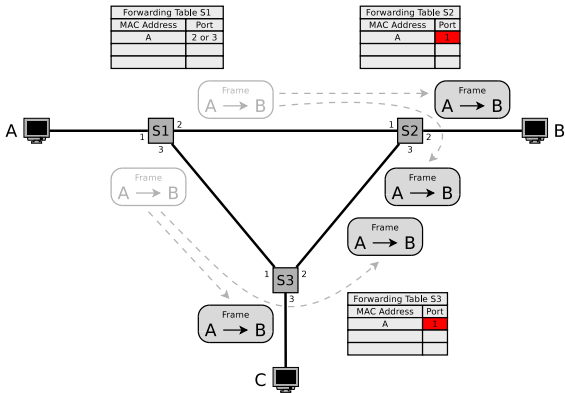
Forwarding Table S1

| MAC Address | Port |
|---|---|
| A | 2 or 3 |
| | |
| | |

Forwarding Table S2

| MAC Address | Port |
|---|---|
| A | 1 |
| | |
| | |

Frame
A → B

Frame
A → B

A

1 S1 2
3

1 S2 2
3

B

Frame
A → B

Frame
A → B

Frame
A → B

1 S3 2
3

Forwarding Table S3

| MAC Address | Port |
|---|---|
| A | 1 |
| | |
| | |

Frame
A → B

C